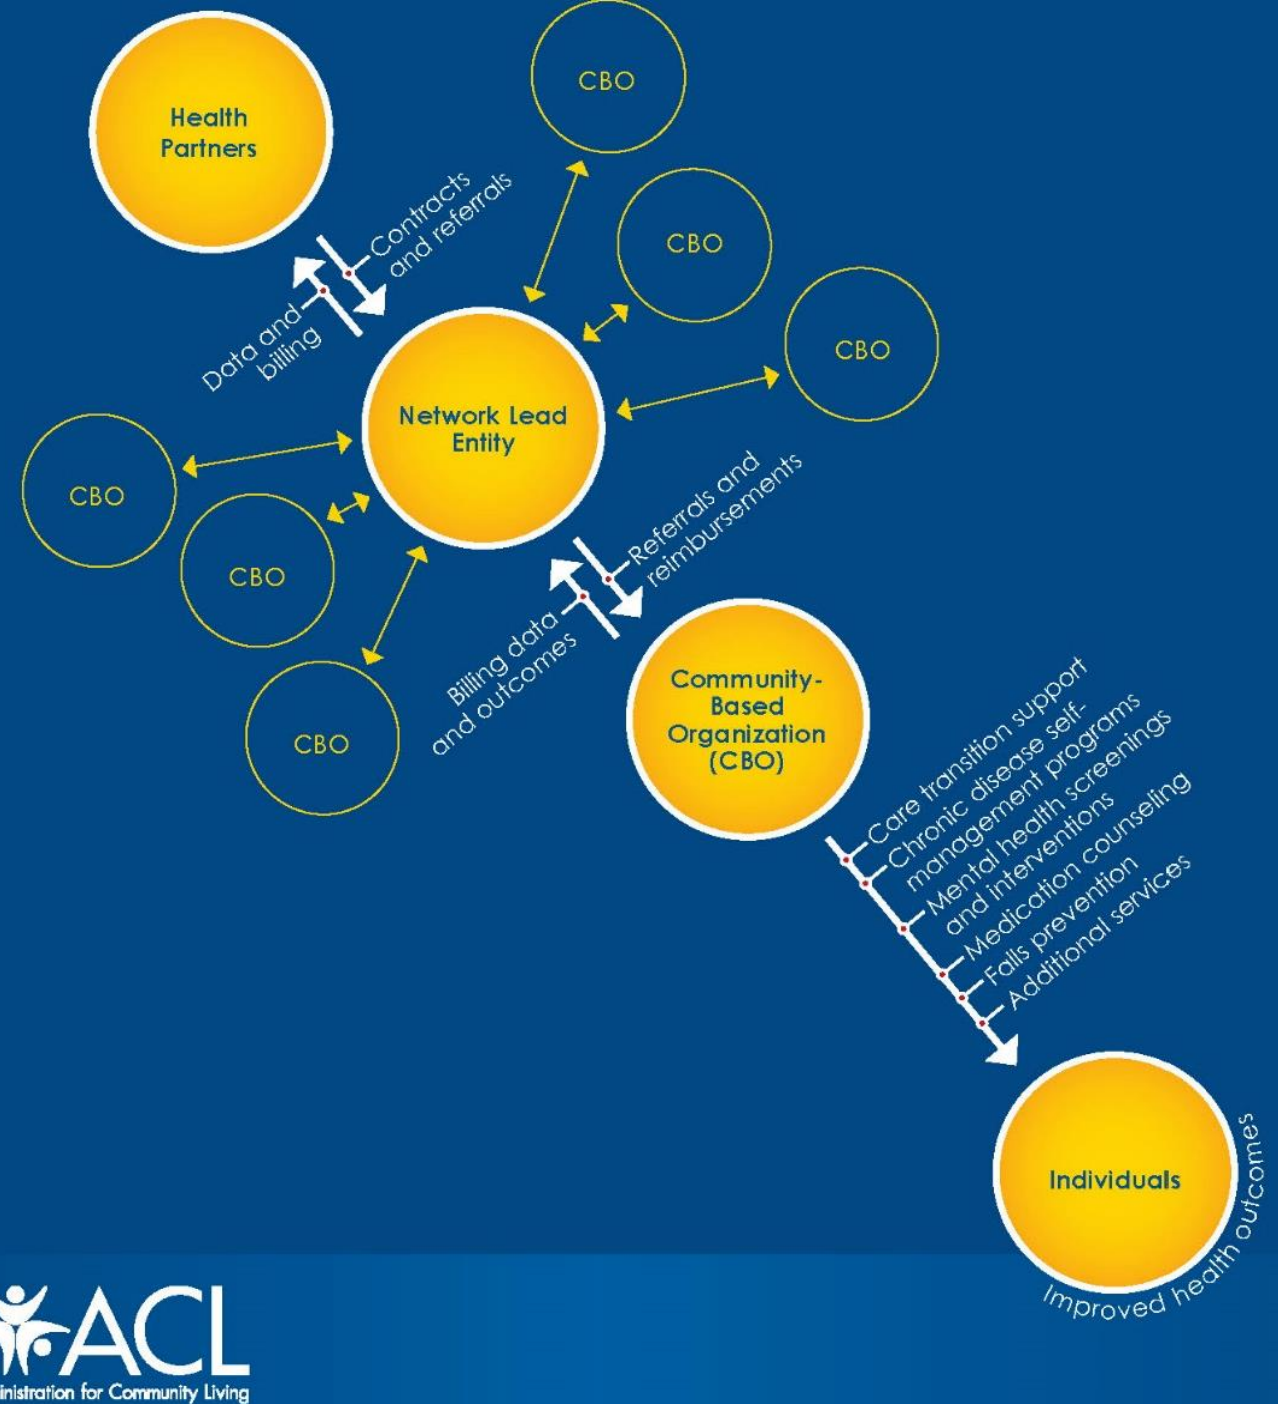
Health Partners

CBO

Contracts and referrals

Data and billing

CBO

CBO

Network Lead Entity

CBO

CBO

Referrals and reimbursements

Billing data and outcomes

CBO

Community-Based Organization (CBO)

Care transition support
Chronic disease self-management programs
Mental health screenings and interventions
Medication counseling
Falls prevention
Additional services

Individuals

Improved health outcomes

ACL
inistration for Community Living